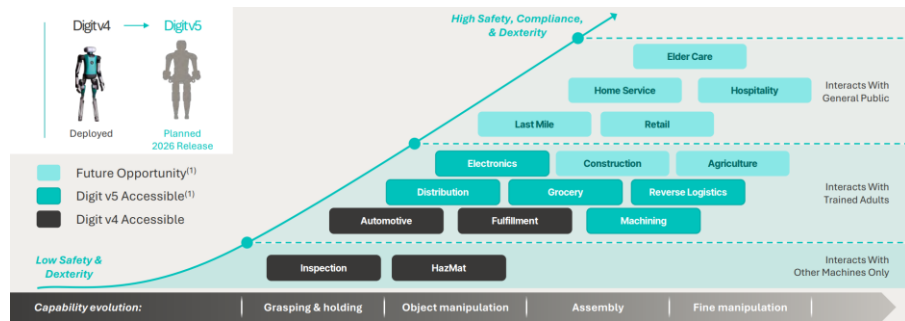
Digit v4 → Digit v5

Deployed

Planned 2026 Release

Future Opportunity$^{(1)}$

Digit v5 Accessible$^{(1)}$

Digit v4 Accessible

High Safety, Compliance, & Dexterity

Low Safety & Dexterity

Elder Care

Home Service

Hospitality

Interacts With General Public

Last Mile

Retail

Electronics

Construction

Agriculture

Distribution

Grocery

Reverse Logistics

Interacts With Trained Adults

Automotive

Fulfillment

Machining

Inspection

HazMat

Interacts With Other Machines Only

Capability evolution: | Grasping & holding | Object manipulation | Assembly | Fine manipulation